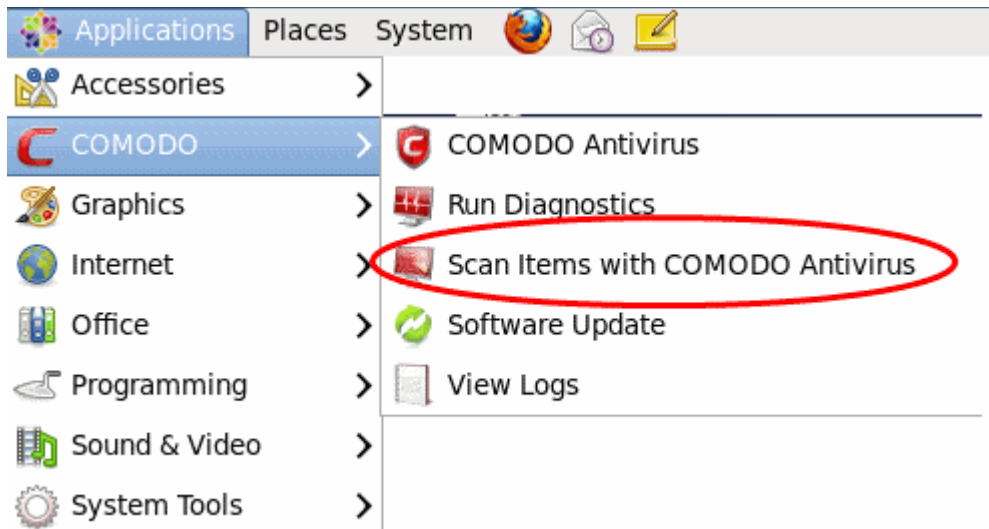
Applications Places System

Accessories
COMODO
Graphics
Internet
Office
Programming
Sound & Video
System Tools

COMODO Antivirus
Run Diagnostics
Scan Items with COMODO Antivirus
Software Update
View Logs